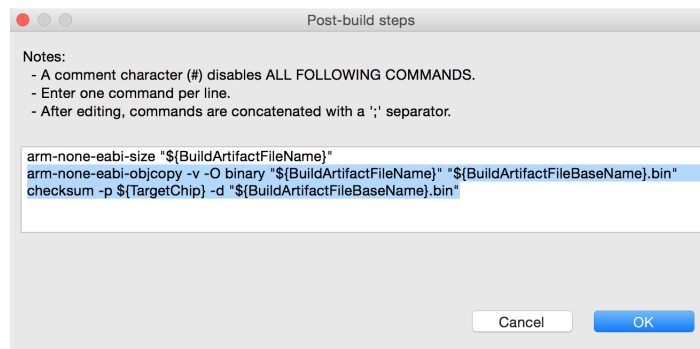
Post-build steps

Notes:
- A comment character (#) disables ALL FOLLOWING COMMANDS.
- Enter one command per line.
- After editing, commands are concatenated with a ';' separator.

arm-none-eabi-size "${BuildArtifactFileName}"
arm-none-eabi-objcopy -v -O binary "${BuildArtifactFileName}" "${BuildArtifactFileBaseName}.bin"
checksum -p ${TargetChip} -d "${BuildArtifactFileBaseName}.bin"

Cancel
OK